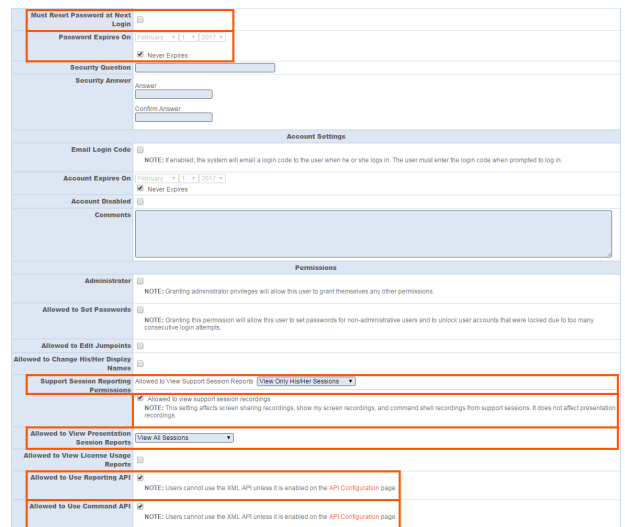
Must Reset Password at Next Login

Password Expires On February 1 2017

Never Expires

Security Question

Security Answer

Answer

Confirm Answer

Account Settings

Email Login Code

NOTE: If enabled, the system will email a login code to the user when he or she logs in. The user must enter the login code when prompted to log in.

Account Expires On February 1 2017

Never Expires

Account Disabled

Comments

Permissions

Administrator

NOTE: Granting administrator privileges will allow this user to grant themselves any other permissions.

Allowed to Set Passwords

NOTE: Granting this permission will allow this user to set passwords for non-administrative users and to unlock user accounts that were locked due to too many consecutive login attempts.

Allowed to Edit Jumpoints

Allowed to Change His/Her Display Names

Support Session Reporting Permissions

Allowed to View Support Session Reports View Only His/Her Sessions

Allowed to view support session recordings

NOTE: This setting affects screen sharing recordings, show my screen recordings, and command shell recordings from support sessions. It does not affect presentation recordings.

Allowed to View Presentation Session Reports View All Sessions

Allowed to View License Usage Reports

Allowed to Use Reporting API

NOTE: Users cannot use the XML API unless it is enabled on the API Configuration page.

Allowed to Use Command API

NOTE: Users cannot use the XML API unless it is enabled on the API Configuration page.